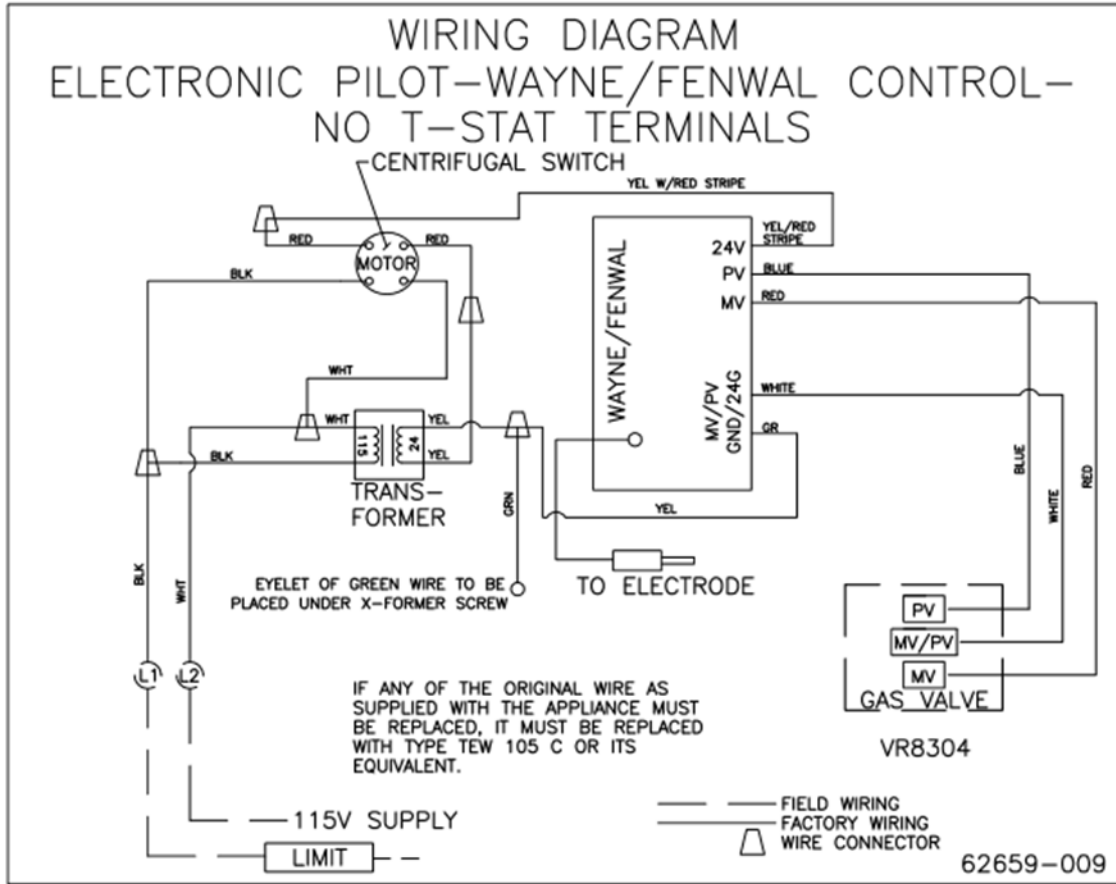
WIRING DIAGRAM
ELECTRONIC PILOT–WAYNE/FENWAL CONTROL–
NO T–STAT TERMINALS

CENTRIFUGAL SWITCH

YEL W/RED STRIPE

RED
RED
MOTOR
BLK

WAYNE/FENWAL
24V
PV
MV
YEL/RED STRIPE
BLUE
RED

WHT
WHT
YEL
YEL
115
24
BLK
TRANS–
FORMER
GRN

MV/PV
GND/24G
WHITE
GR
YEL

BLUE
WHITE
RED

TO ELECTRODE

EYELET OF GREEN WIRE TO BE PLACED UNDER X–FORMER SCREW

BLK
WHT

PV
MV/PV
MV
GAS VALVE
VR8304

L1
L2

IF ANY OF THE ORIGINAL WIRE AS SUPPLIED WITH THE APPLIANCE MUST BE REPLACED, IT MUST BE REPLACED WITH TYPE TEW 105 C OR ITS EQUIVALENT.

115V SUPPLY
LIMIT

FIELD WIRING
FACTORY WIRING
WIRE CONNECTOR

62659–009